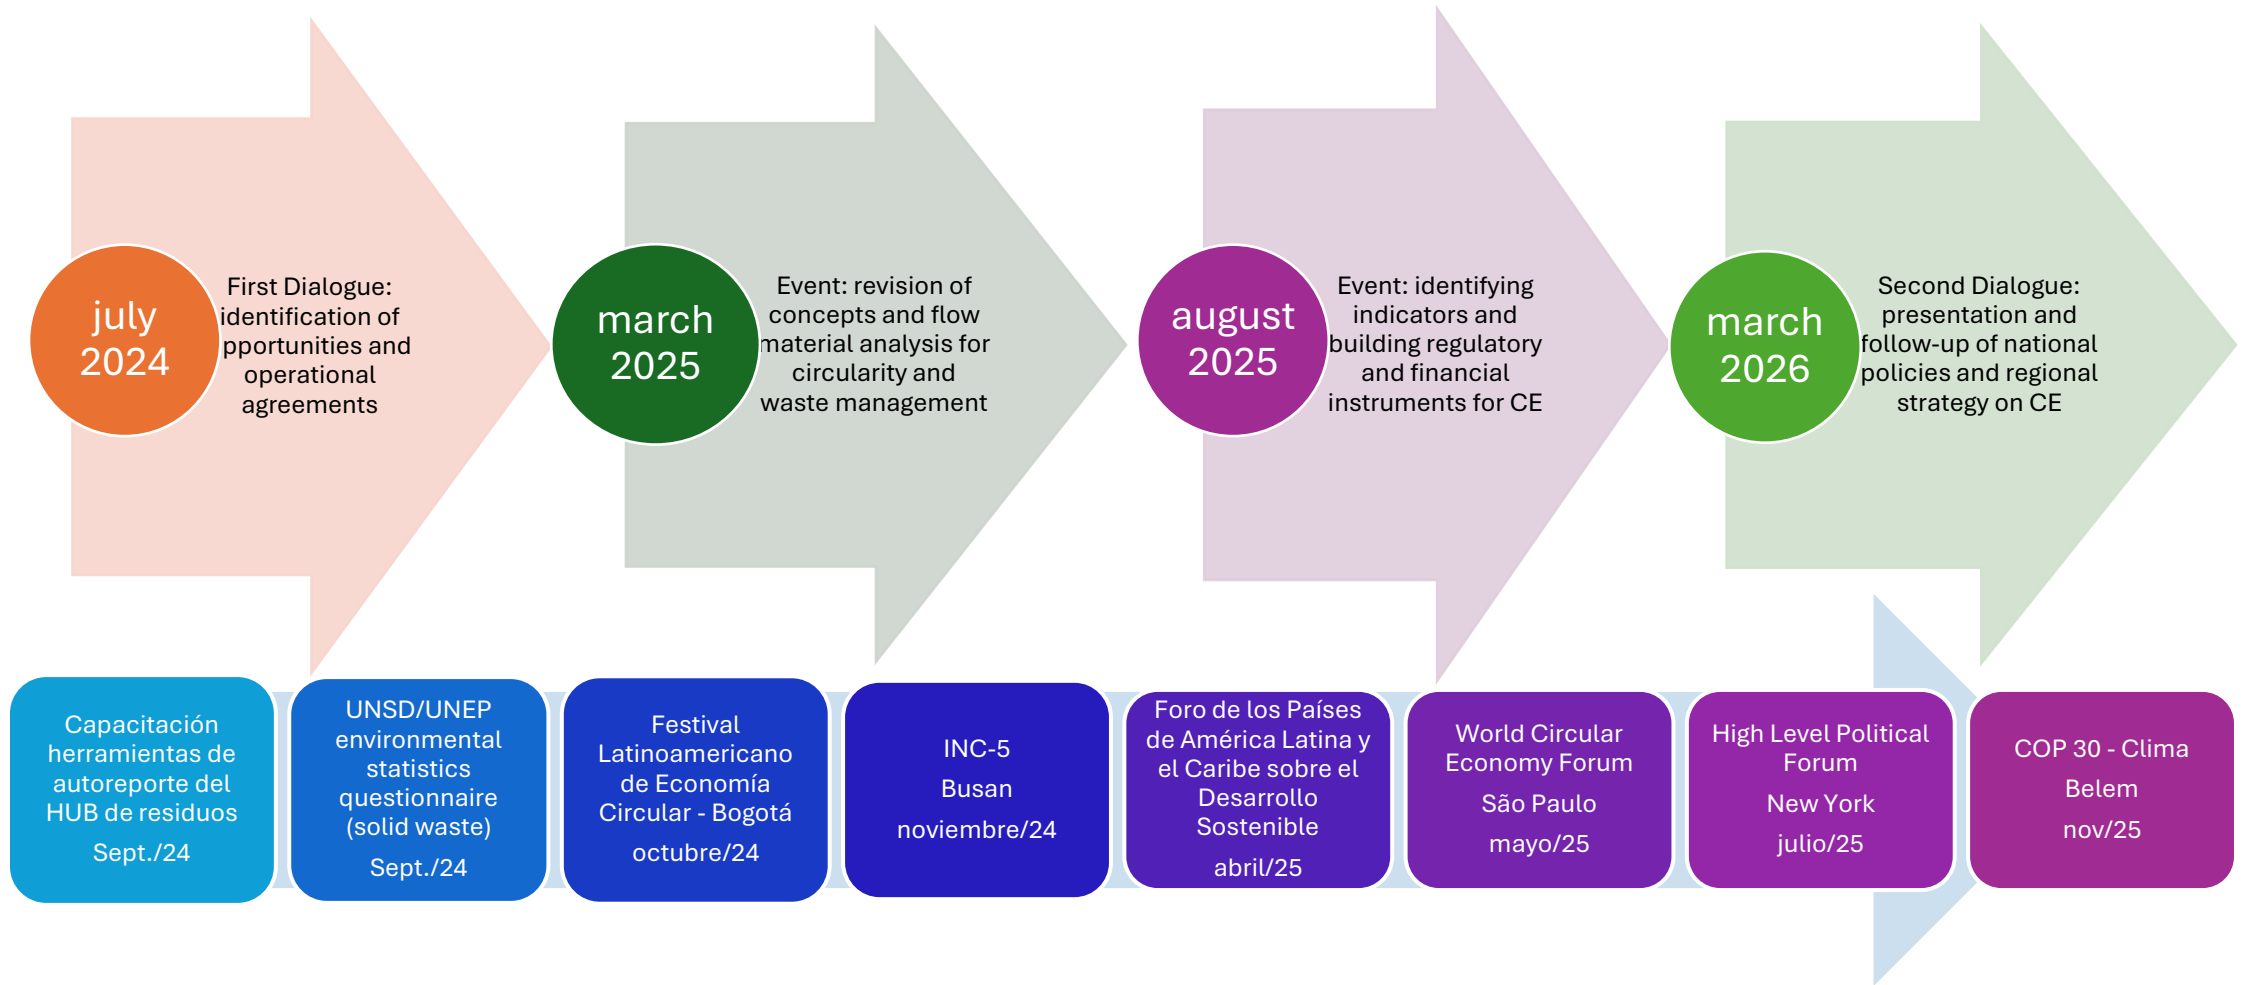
july 2024

First Dialogue: identification of pportunities and operational agreements

march 2025

Event: revision of concepts and flow material analysis for circularity and waste management

august 2025

Event: identifying indicators and building regulatory and financial instruments for CE

march 2026

Second Dialogue: presentation and follow-up of national policies and regional strategy on CE

Capacitación herramientas de autoreporte del HUB de residuos

Sept./24

UNSD/UNEP environmental statistics questionnaire (solid waste)

Sept./24

Festival Latinoamericano de Economía Circular - Bogotá

octubre/24

INC-5

Busan

noviembre/24

Foro de los Países de América Latina y el Caribe sobre el Desarrollo Sostenible

abril/25

World Circular Economy Forum

São Paulo

mayo/25

High Level Political Forum

New York

julio/25

COP 30 - Clima

Belem

nov/25